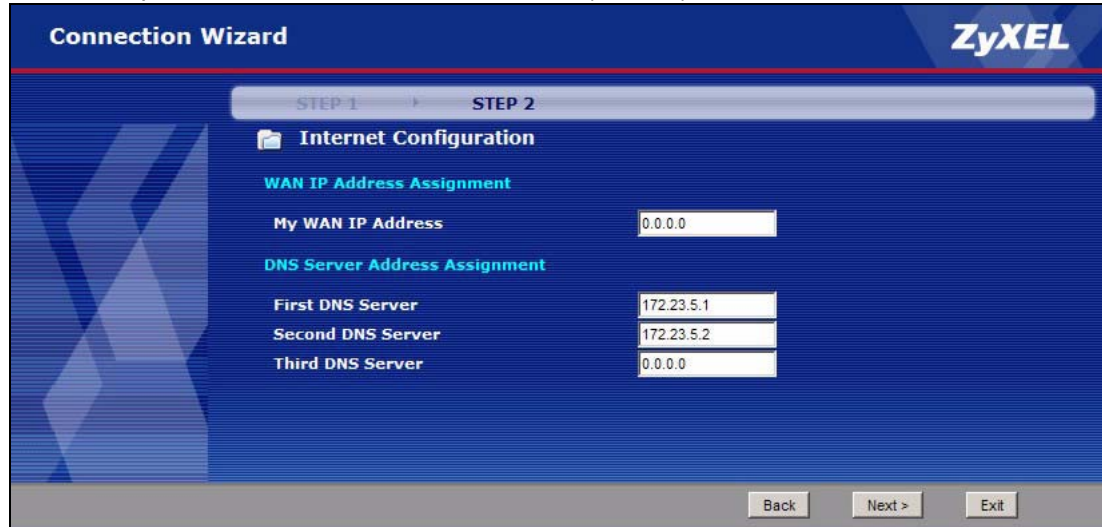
Connection Wizard

ZyXEL

STEP 1 STEP 2

Internet Configuration

WAN IP Address Assignment

My WAN IP Address 0.0.0.0

DNS Server Address Assignment

First DNS Server 172.23.5.1

Second DNS Server 172.23.5.2

Third DNS Server 0.0.0.0

Back Next > Exit